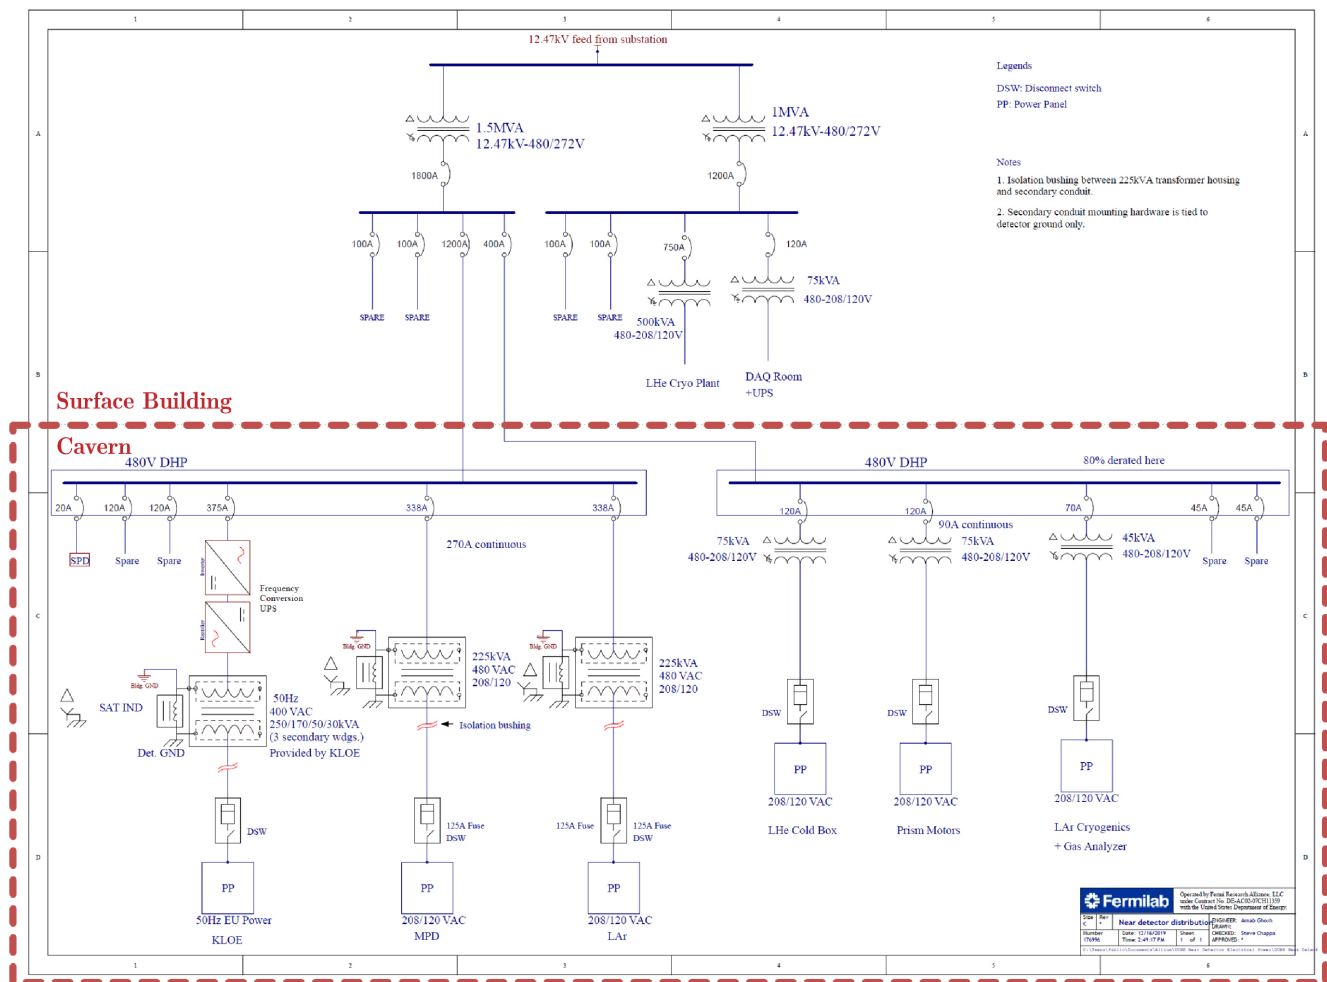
1 2 3 4 5 6

A B C D

12.47kV feed from substation

Legends
DSW: Disconnect switch
PP: Power Panel

Notes
1. Isolation bushing between 225kVA transformer housing and secondary conduit.
2. Secondary conduit mounting hardware is tied to detector ground only.

1.5MVA
12.47kV-480/272V

1MVA
12.47kV-480/272V

1800A

1200A

100A 100A 1200A 400A 100A 100A 750A 120A

SPARE SPARE SPARE SPARE

500kVA
480-208/120V

75kVA
480-208/120V

LHe Cryo Plant

DAQ Room
+UPS

Surface Building

Cavern

480V DHP

480V DHP

80% derated here

20A 120A 120A 375A 338A 338A 120A 120A 70A 45A 45A

SPD Spare Spare

270A continuous

90A continuous

Inverter

Frequency Conversion UPS

Rectifier

75kVA
480-208/120V

75kVA
480-208/120V

45kVA
480-208/120V

Spare Spare

Bldg. GND

Bldg. GND

Bldg. GND

225kVA
480 VAC
208/120

225kVA
480 VAC
208/120

SAT IND

50Hz
400 VAC
250/170/50/30kVA
(3 secondary wdgs.)
Provided by KLOE

Det. GND

Isolation bushing

DSW DSW DSW

DSW

125A Fuse
DSW

125A Fuse

125A Fuse
DSW

PP PP PP PP PP PP

208/120 VAC 208/120 VAC 208/120 VAC

LHe Cold Box

Prism Motors

LAr Cryogenics
+ Gas Analyzer

50Hz EU Power
KLOE

208/120 VAC
MPD

208/120 VAC
LAr

Fermilab

Operated by Fermi Research Alliance, LLC under Contract No. DE-AC02-07CH11359 with the United States Department of Energy

Near detector distribution

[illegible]